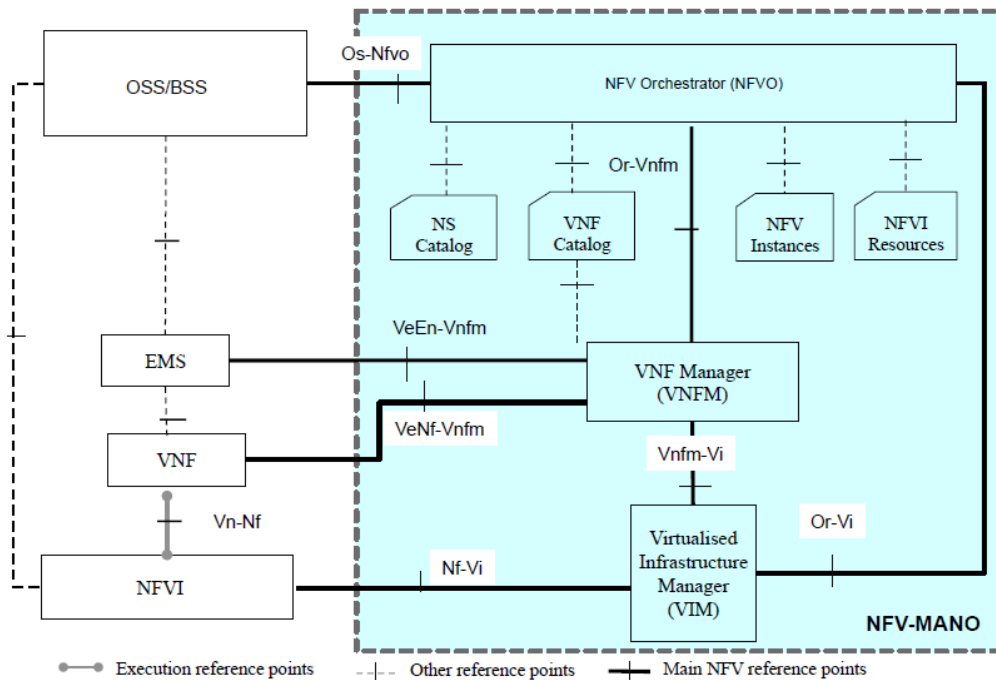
OSS/BSS

Os-Nfvo

NFV Orchestrator (NFVO)

Or-Vnfm

NS Catalog

VNF Catalog

NFV Instances

NFVI Resources

VeEn-Vnfm

EMS

VNF Manager (VNFM)

VeNf-Vnfm

VNF

Vnfm-Vi

Vn-Nf

Virtualised Infrastructure Manager (VIM)

Or-Vi

NFVI

Nf-Vi

NFV-MANO

Execution reference points

Other reference points

Main NFV reference points